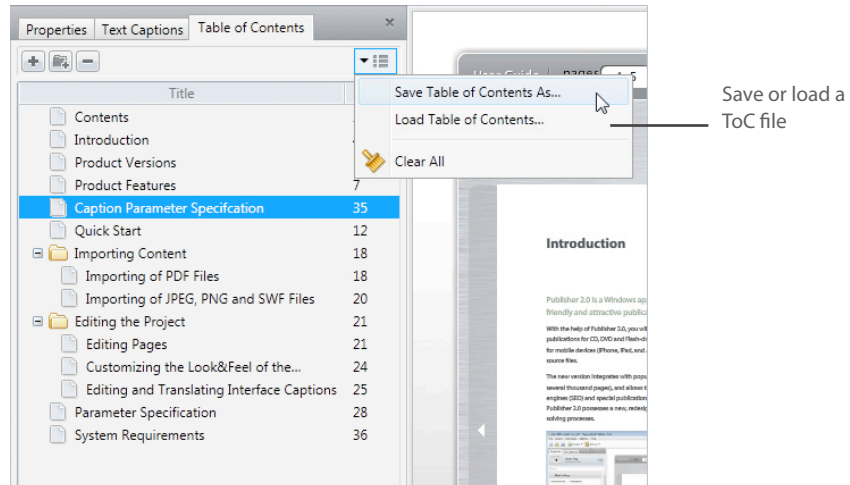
Properties | Text Captions | Table of Contents ×

Title

Contents
Introduction
Product Versions
Product Features 7
Caption Parameter Specifcation 35
Quick Start 12
Importing Content 18
Importing of PDF Files 18
Importing of JPEG, PNG and SWF Files 20
Editing the Project 21
Editing Pages 21
Customizing the Look&Feel of the... 24
Editing and Translating Interface Captions 25
Parameter Specification 28
System Requirements 36

Save Table of Contents As...
Load Table of Contents...
Clear All

User Guide | pages

Introduction

Publisher 2.0 is a Windows ap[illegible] friendly and attractive publica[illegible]

With the help of Publisher 2.0, you wil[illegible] publications for CD, DVD and Flash-d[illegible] for mobile devices (iPhone, iPad, and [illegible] source files.

The new version integrates with popu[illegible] several thousand pages), and allows t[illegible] engines (SEO) and special publication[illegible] Publisher 2.0 possesses a new, redesi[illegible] solving processes.

Save or load a ToC file